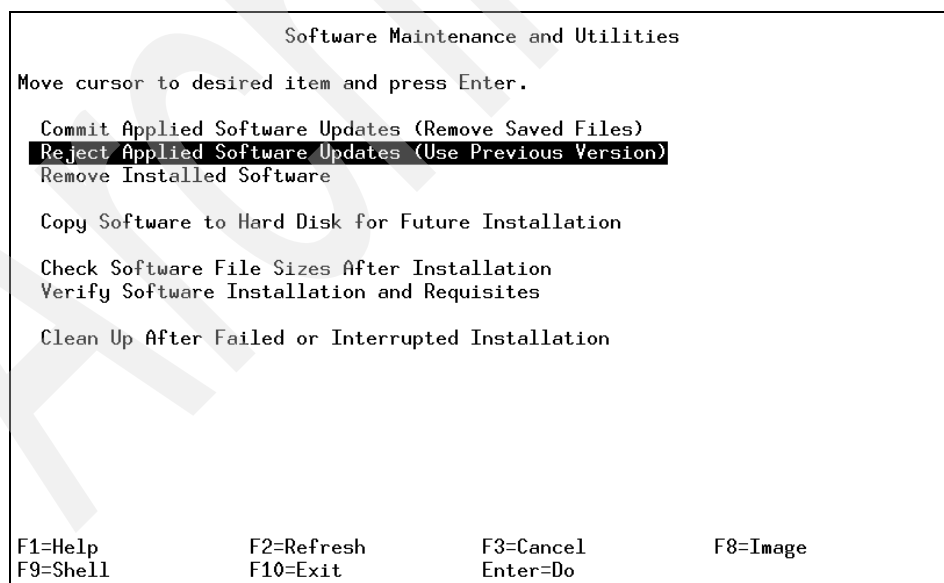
Software Maintenance and Utilities

Move cursor to desired item and press Enter.

Commit Applied Software Updates (Remove Saved Files)
Reject Applied Software Updates (Use Previous Version)
Remove Installed Software

Copy Software to Hard Disk for Future Installation

Check Software File Sizes After Installation
Verify Software Installation and Requisites

Clean Up After Failed or Interrupted Installation

F1=Help F2=Refresh F3=Cancel F8=Image
F9=Shell F10=Exit Enter=Do